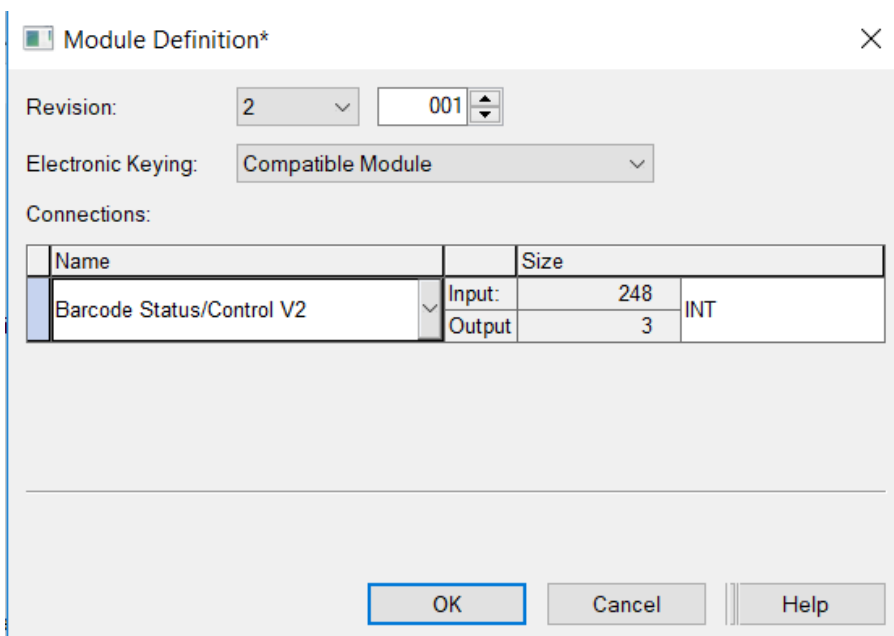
Module Definition*

Revision: 2 001

Electronic Keying: Compatible Module

Connections:

| Name | | Size | |
|---|---|---|---|
| Barcode Status/Control V2 | Input: | 248 | INT |
| | Output | 3 | |

OK Cancel Help